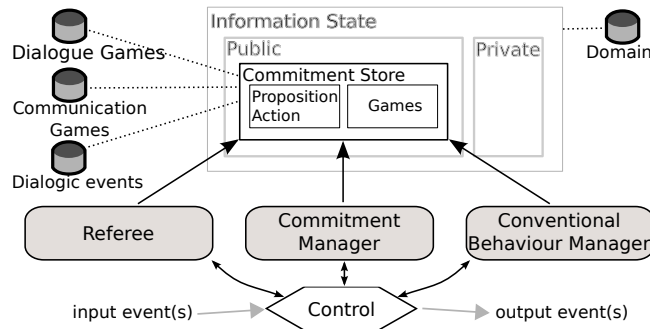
Information State
Public
Private
Dialogue Games
Domain
Commitment Store
Communication Games
Proposition Action
Games
Dialogic events
Referee
Commitment Manager
Conventional Behaviour Manager
input event(s)
Control
output event(s)